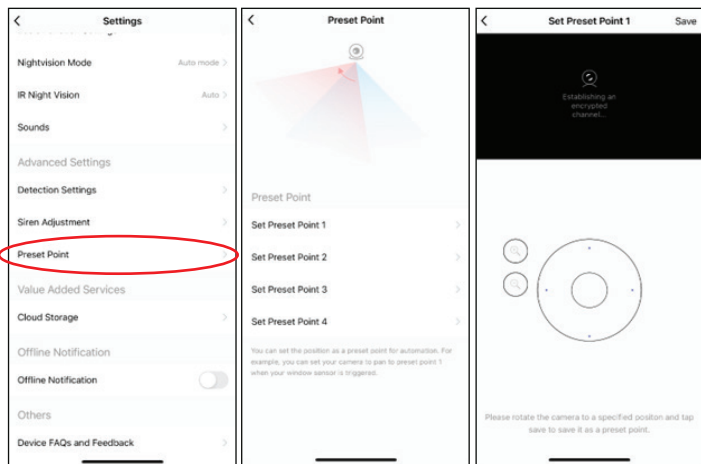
<
Settings

Nightvision Mode
Auto mode >

IR Night Vision
Auto >

Sounds
>

Advanced Settings

Detection Settings
>

Siren Adjustment
>

Preset Point

Value Added Services

Cloud Storage
>

Offline Notification

Offline Notification

Others

Device FAQs and Feedback
>

<
Preset Point

Preset Point

Set Preset Point 1
>

Set Preset Point 2
>

Set Preset Point 3
>

Set Preset Point 4
>

You can set the position as a preset point for automation. For example, you can set your camera to pan to preset point 1 when your window sensor is triggered.

<
Set Preset Point 1
Save

Establishing an encrypted channel...

Please rotate the camera to a specified positon and tap save to save it as a preset point.